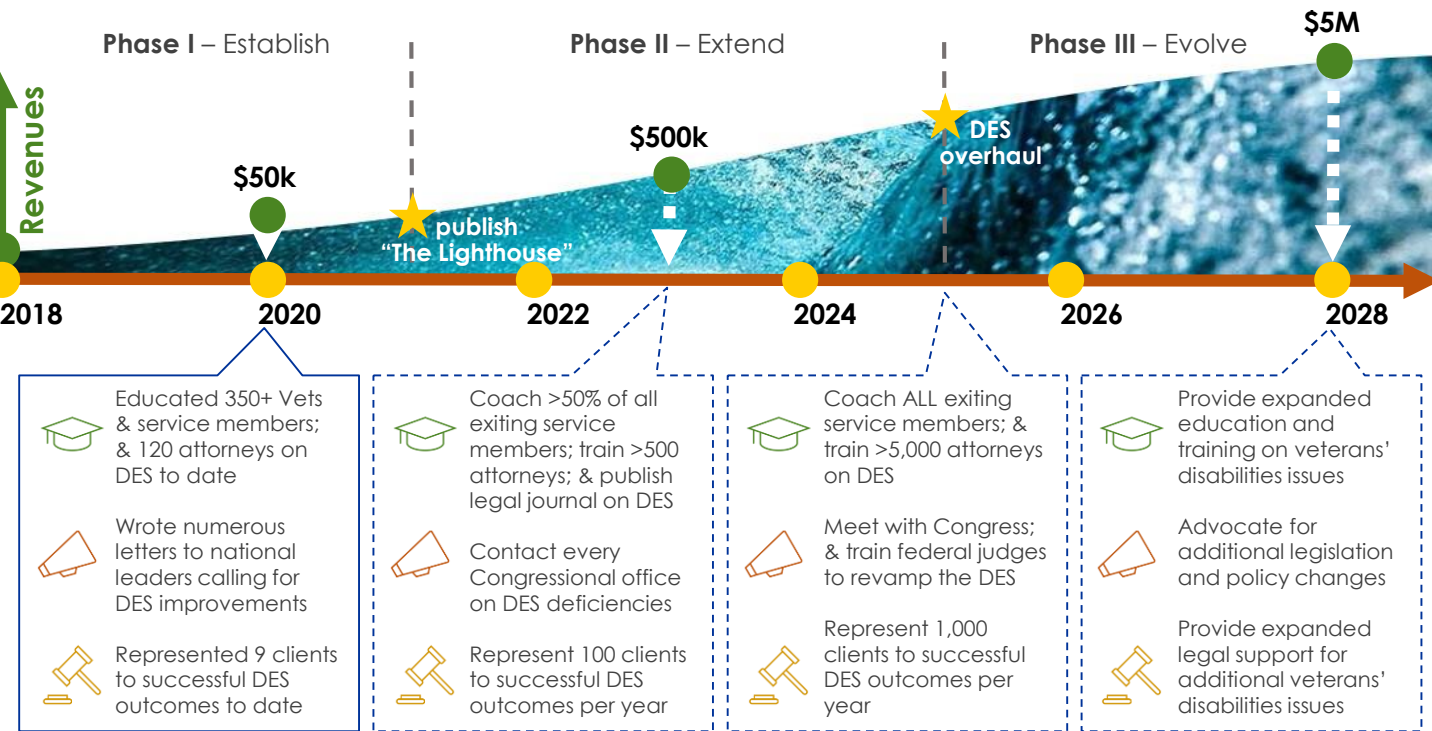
Phase I – Establish

Phase II – Extend

Phase III – Evolve

Revenues

$50k

publish "The Lighthouse"

$500k

DES overhaul

$5M

2018

2020

2022

2024

2026

2028

Educated 350+ Vets & service members; & 120 attorneys on DES to date

Wrote numerous letters to national leaders calling for DES improvements

Represented 9 clients to successful DES outcomes to date

Coach >50% of all exiting service members; train >500 attorneys; & publish legal journal on DES

Contact every Congressional office on DES deficiencies

Represent 100 clients to successful DES outcomes per year

Coach ALL exiting service members; & train >5,000 attorneys on DES

Meet with Congress; & train federal judges to revamp the DES

Represent 1,000 clients to successful DES outcomes per year

Provide expanded education and training on veterans' disabilities issues

Advocate for additional legislation and policy changes

Provide expanded legal support for additional veterans' disabilities issues